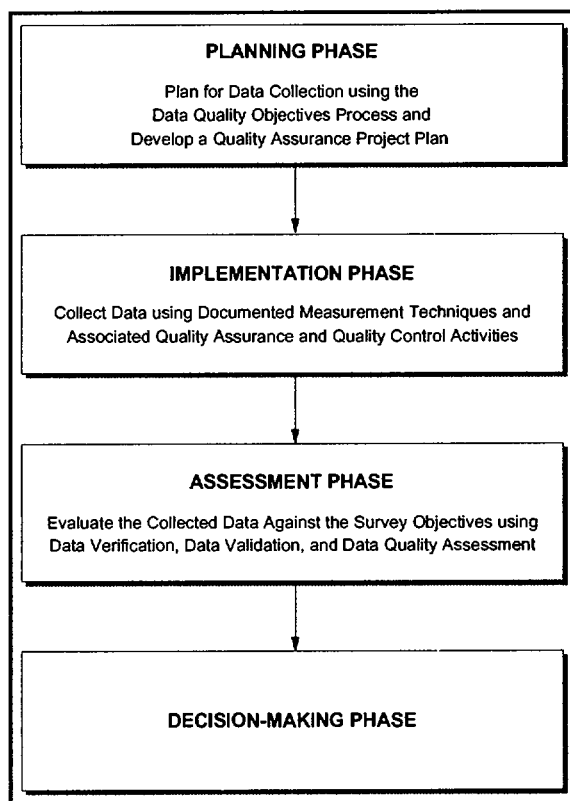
PLANNING PHASE

Plan for Data Collection using the Data Quality Objectives Process and Develop a Quality Assurance Project Plan

IMPLEMENTATION PHASE

Collect Data using Documented Measurement Techniques and Associated Quality Assurance and Quality Control Activities

ASSESSMENT PHASE

Evaluate the Collected Data Against the Survey Objectives using Data Verification, Data Validation, and Data Quality Assessment

DECISION-MAKING PHASE